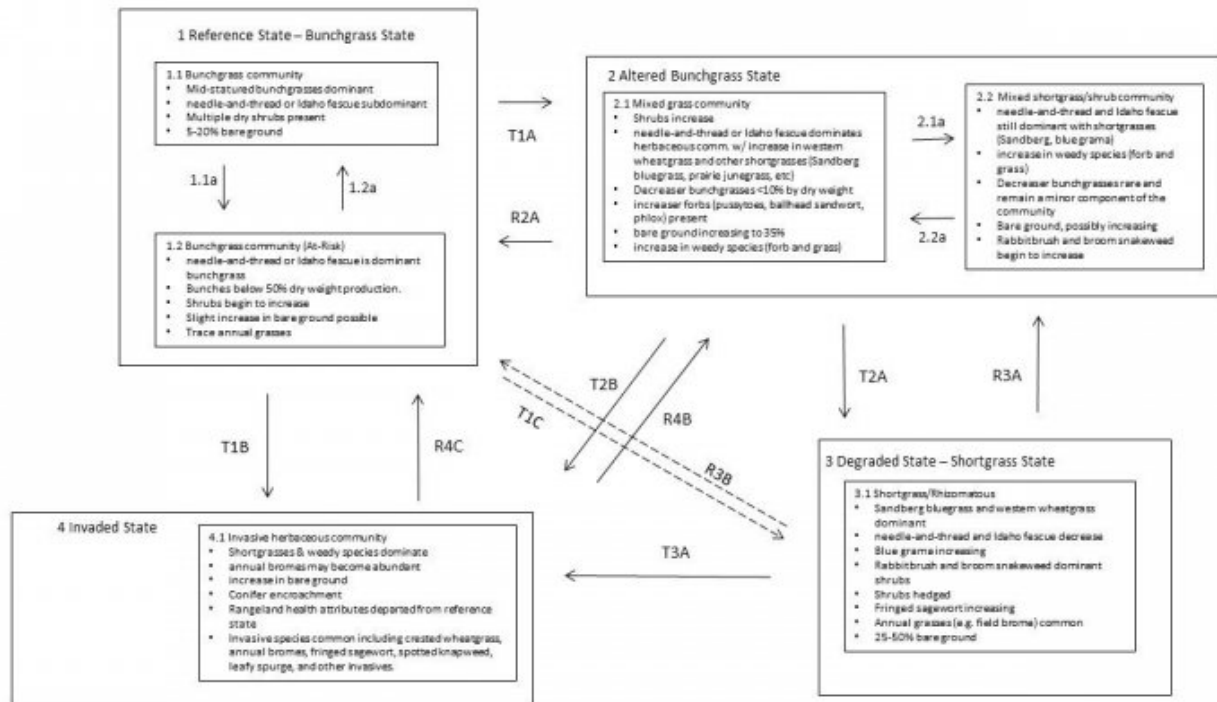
1 Reference State – Bunchgrass State

1.1 Bunchgrass community
• Mid-statured bunchgrasses dominant
• needle-and-thread or Idaho fescue subdominant
• Multiple dry shrubs present
• 5-20% bare ground

1.1a

1.2a

1.2 Bunchgrass community (At-Risk)
• needle-and-thread or Idaho fescue is dominant bunchgrass
• Bunches below 50% dry weight production.
• Shrubs begin to increase
• Slight increase in bare ground possible
• Trace annual grasses

T1A

R2A

2 Altered Bunchgrass State

2.1 Mixed grass community
• Shrubs increase
• needle-and-thread or Idaho fescue dominates herbaceous comm. w/ increase in western wheatgrass and other shortgrasses (Sandberg bluegrass, prairie junegrass, etc)
• Decreaser bunchgrasses <10% by dry weight
• Increaser forbs (pussytoes, ballhead sandwort, phlox) present
• bare ground increasing to 35%
• increase in weedy species (forb and grass)

2.1a

2.2a

2.2 Mixed shortgrass/shrub community
• needle-and-thread and Idaho fescue still dominant with shortgrasses (Sandberg, blue grama)
• increase in weedy species (forb and grass)
• Decreaser bunchgrasses rare and remain a minor component of the community
• Bare ground, possibly increasing
• Rabbitbrush and broom snakeweed begin to increase

T2B

R4B

T1C

R3B

T2A

R3A

T1B

R4C

3 Degraded State – Shortgrass State

3.1 Shortgrass/Rhizomatous
• Sandberg bluegrass and western wheatgrass dominant
• needle-and-thread and Idaho fescue decrease
• Blue grama increasing
• Rabbitbrush and broom snakeweed dominant shrubs
• Shrubs hedged
• Fringed sagewort increasing
• Annual grasses (e.g. field brome) common
• 25-50% bare ground

T3A

4 Invaded State

4.1 Invasive herbaceous community
• Shortgrasses & weedy species dominate
• annual bromes may become abundant
• increase in bare ground
• Conifer encroachment
• Rangeland health attributes departed from reference state
• Invasive species common including crested wheatgrass, annual bromes, fringed sagewort, spotted knapweed, leafy spurge, and other invasives.